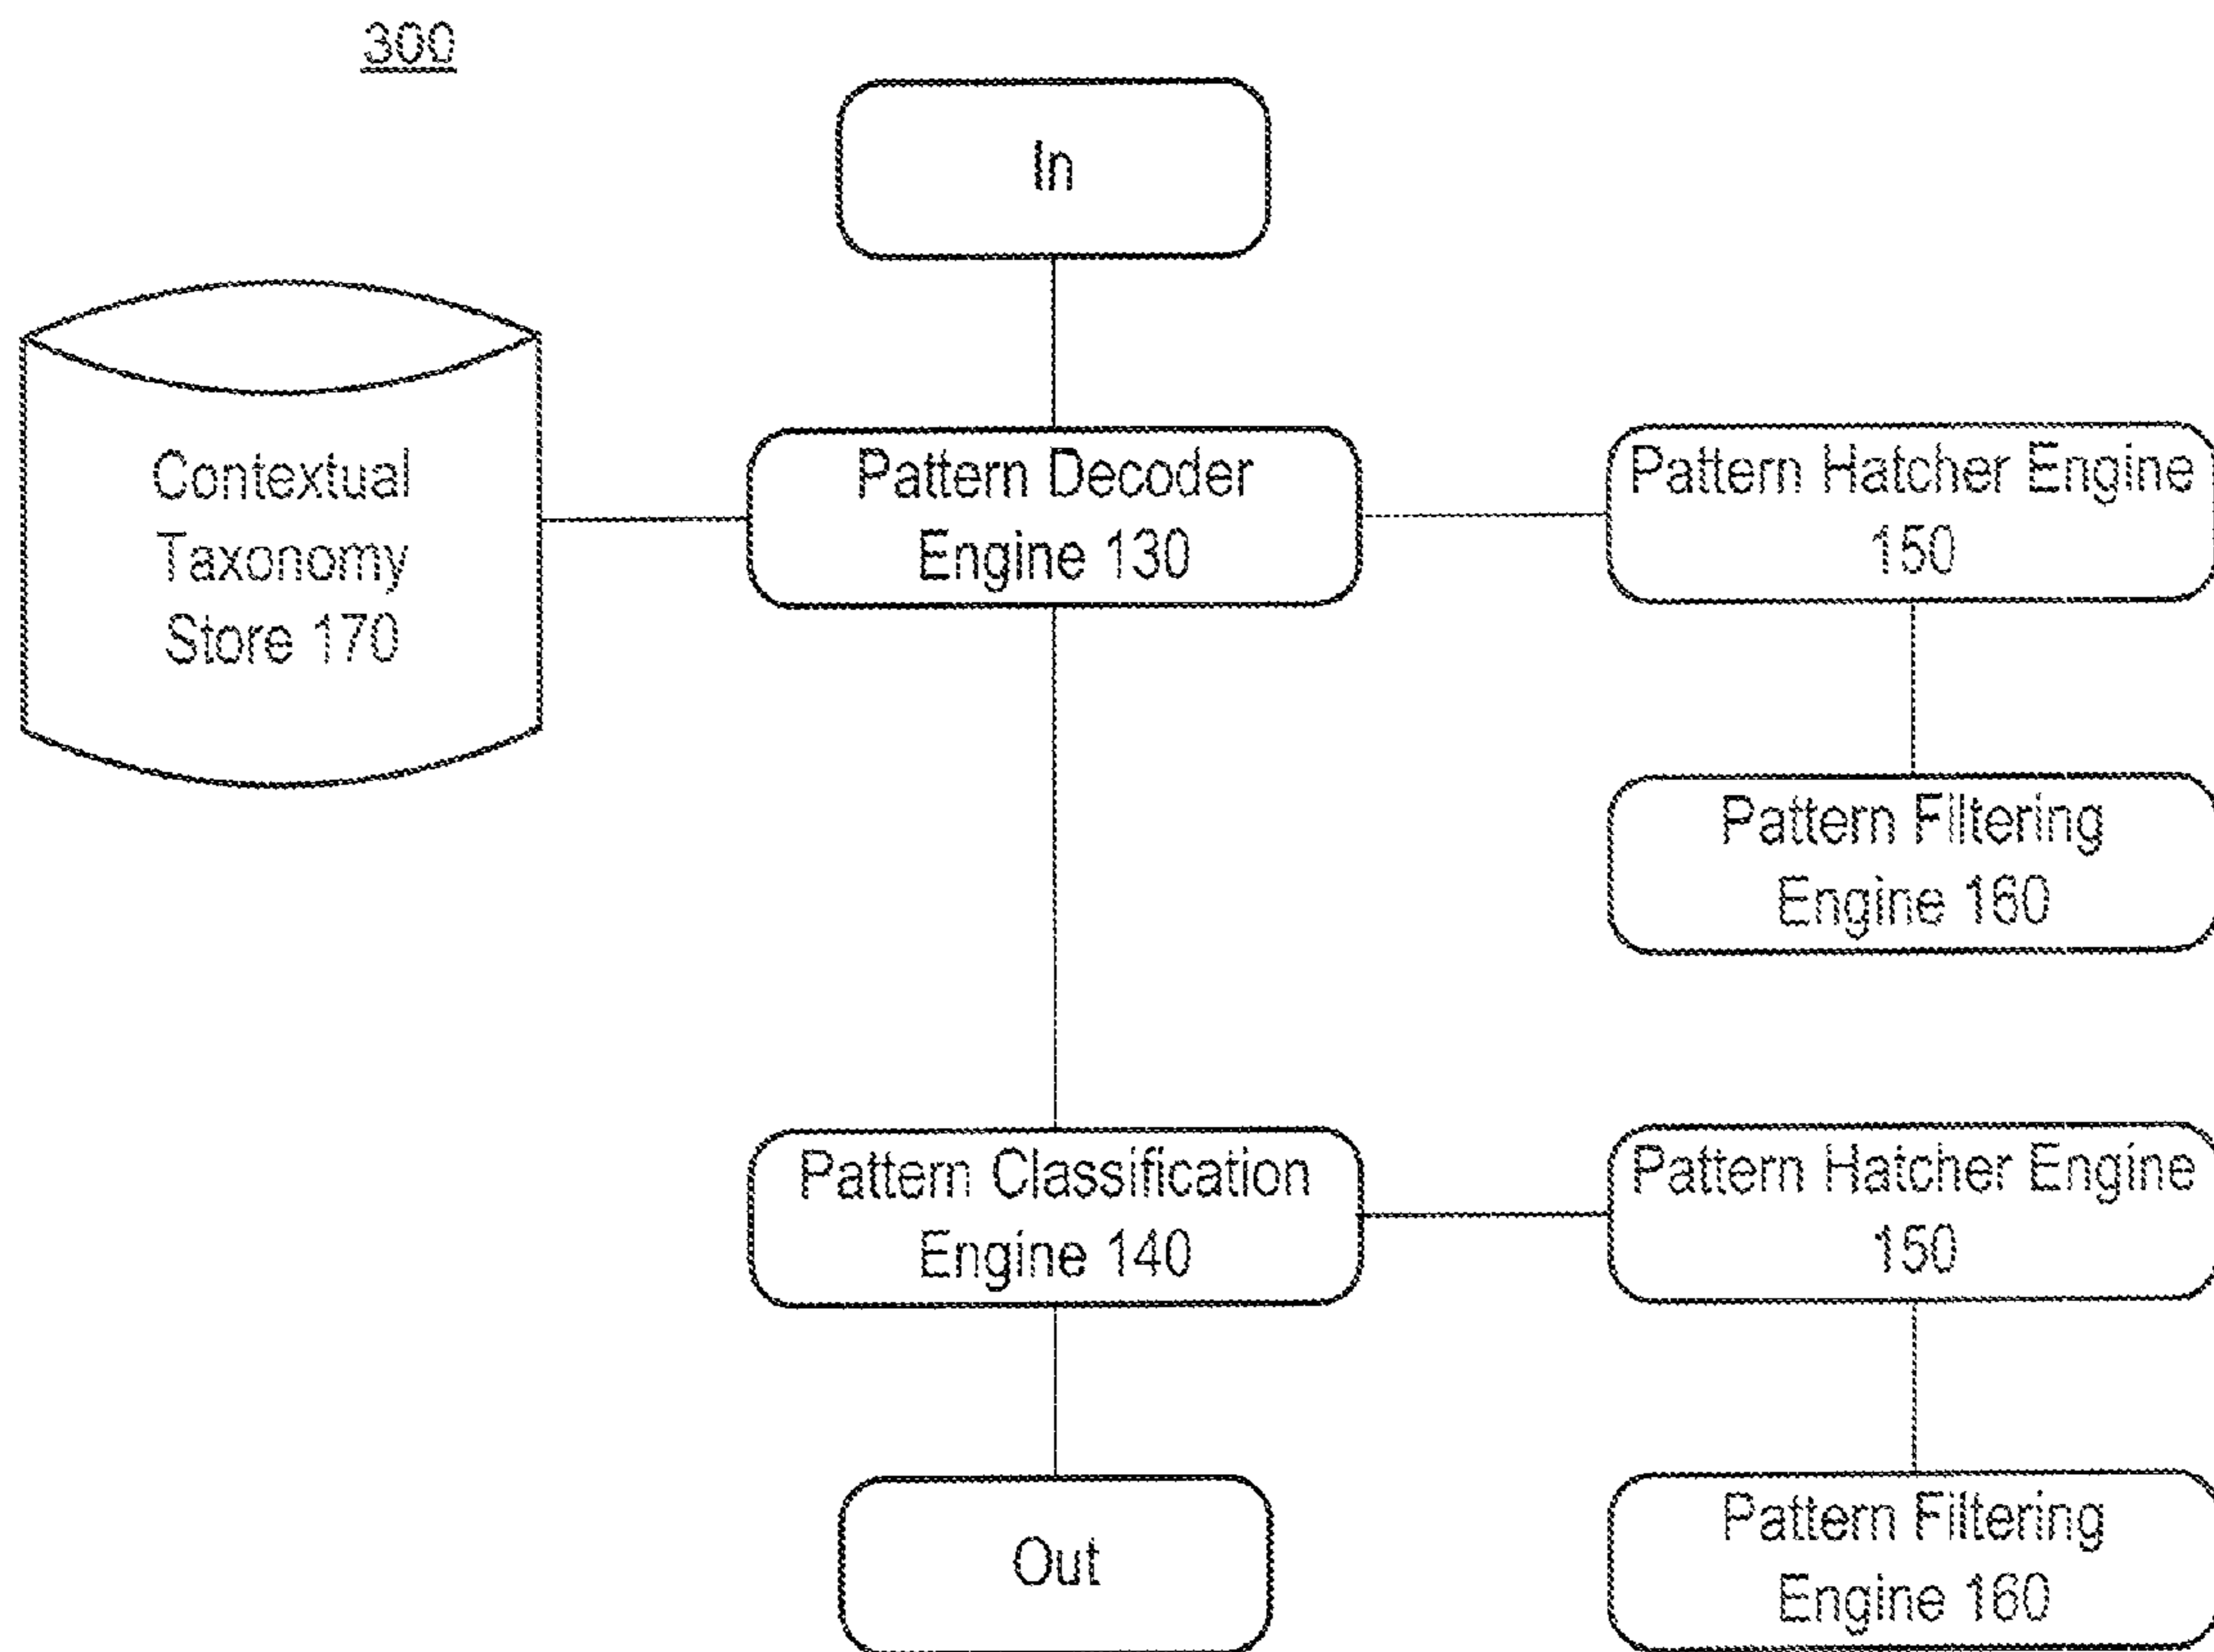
300

In

Contextual Taxonomy Store 170

Pattern Decoder Engine 130

Pattern Hatcher Engine 150

Pattern Filtering Engine 160

Pattern Classification Engine 140

Pattern Hatcher Engine 150

Out

Pattern Filtering Engine 160